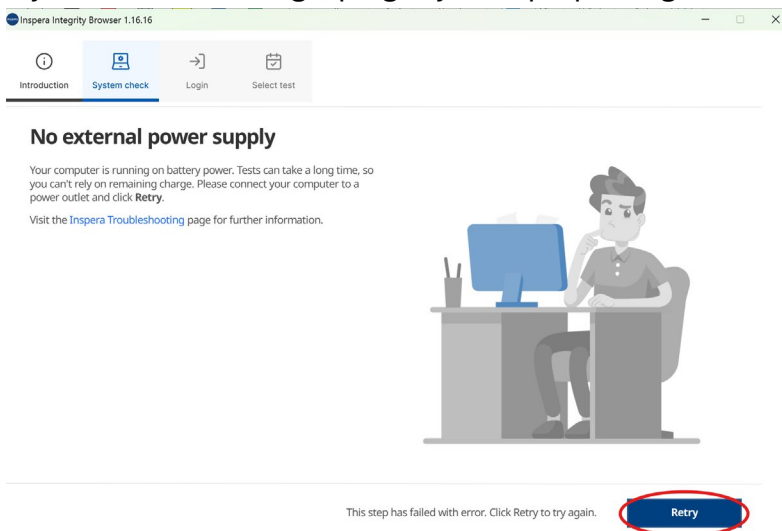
Inspera Integrity Browser 1.16.16

Introduction
System check
Login
Select test

No external power supply

Your computer is running on battery power. Tests can take a long time, so you can't rely on remaining charge. Please connect your computer to a power outlet and click **Retry**.

Visit the Inspera Troubleshooting page for further information.

This step has failed with error. Click Retry to try again.

Retry